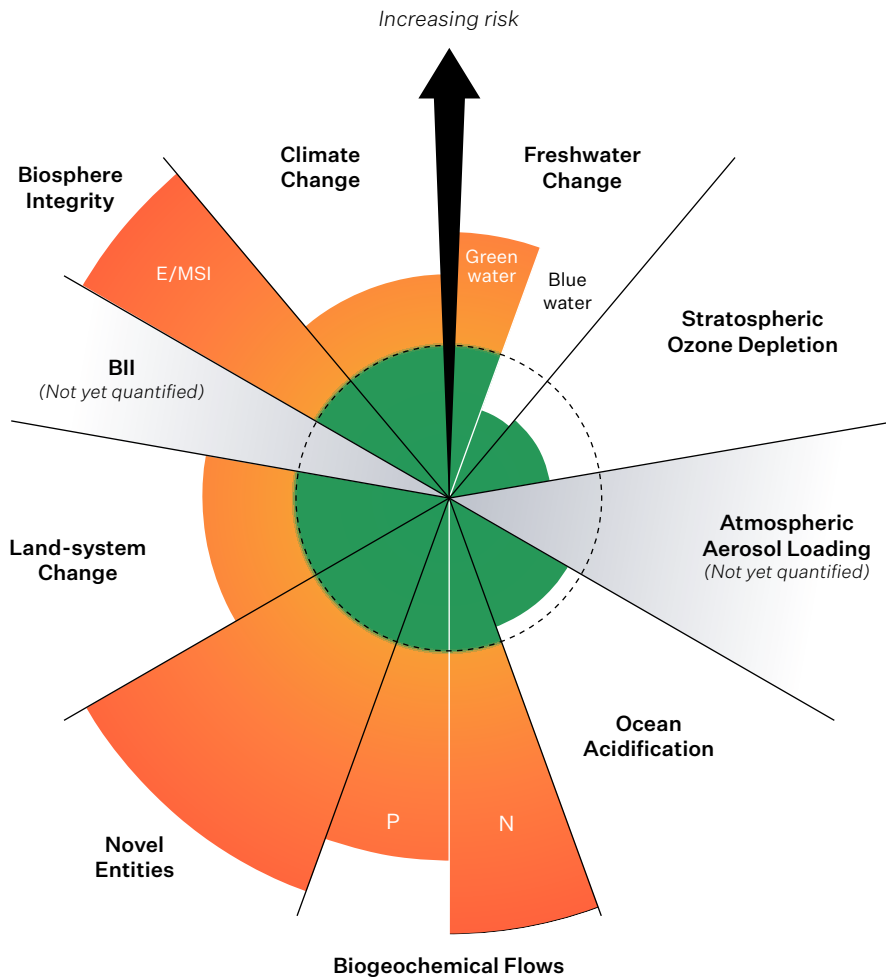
Increasing risk

Climate Change

Freshwater Change

Green water

Blue water

Biosphere Integrity

E/MSI

BII
(Not yet quantified)

Stratospheric Ozone Depletion

Atmospheric Aerosol Loading
(Not yet quantified)

Land-system Change

Ocean Acidification

Novel Entities

P

N

Biogeochemical Flows